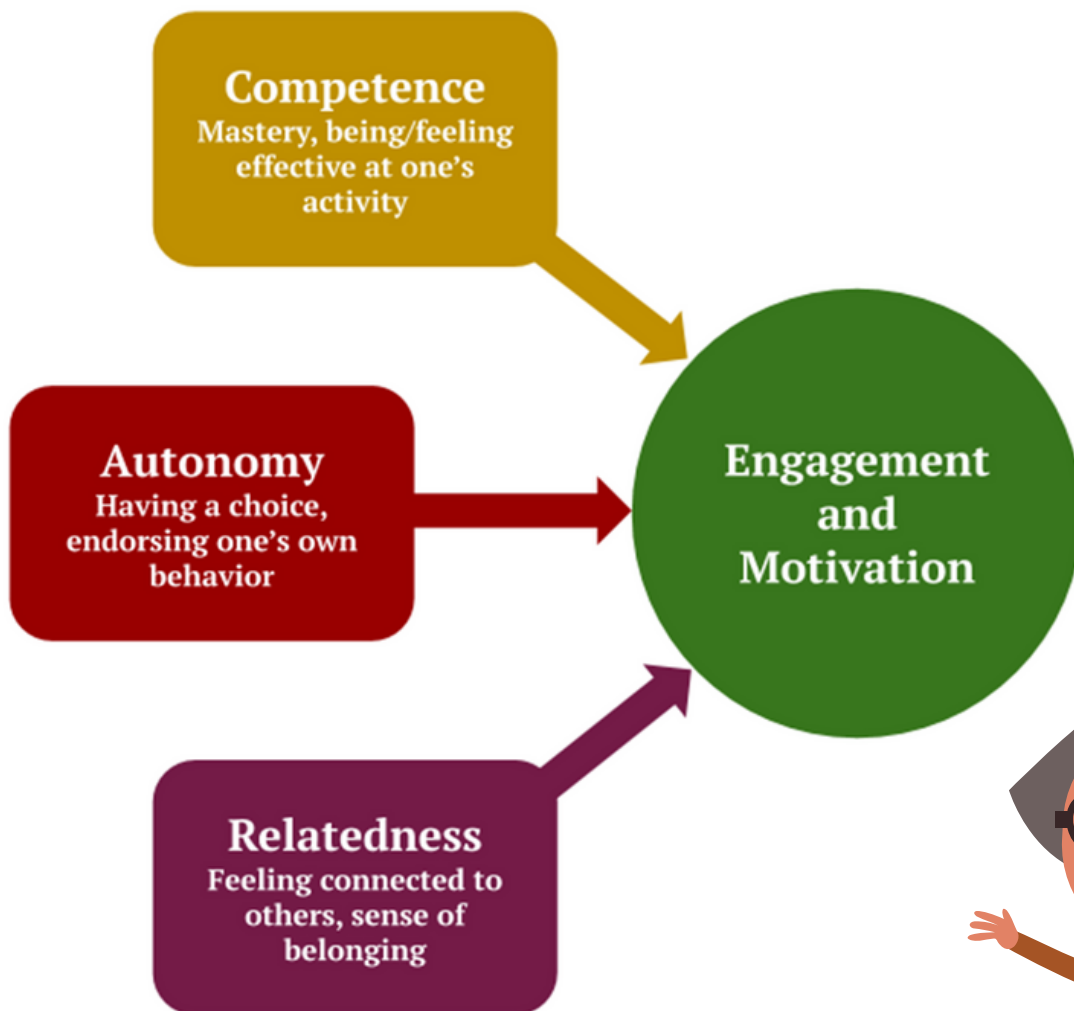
Competence
Mastery, being/feeling effective at one's activity

Autonomy
Having a choice, endorsing one's own behavior

Relatedness
Feeling connected to others, sense of belonging

Engagement and Motivation